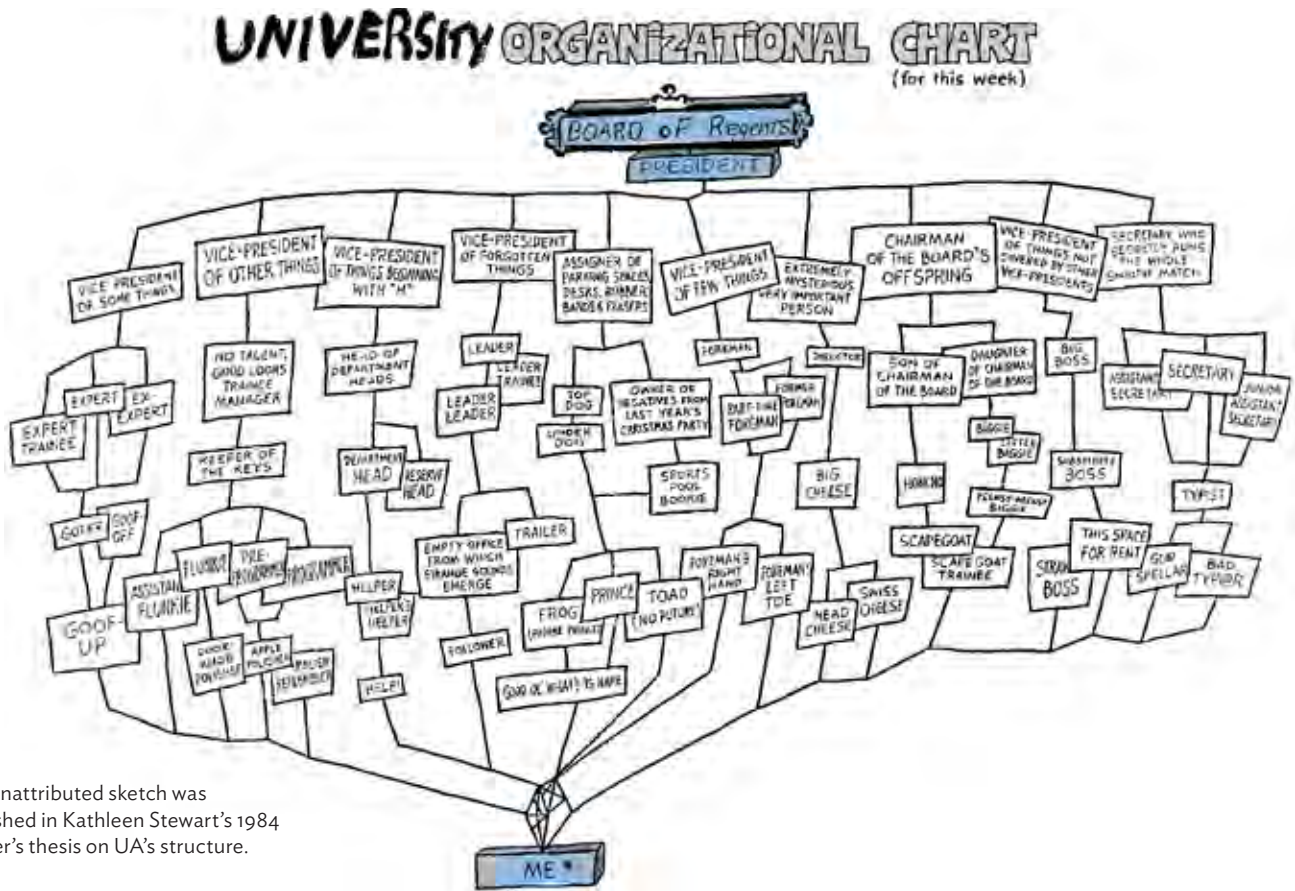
UNIVERSITY ORGANIZATIONAL CHART
(for this week)

BOARD OF REGENTS

PRESIDENT

VICE PRESIDENT OF SOME THINGS

VICE-PRESIDENT OF OTHER THINGS

VICE-PRESIDENT OF THINGS BEGINNING WITH "H"

VICE-PRESIDENT OF FORGOTTEN THINGS

ASSIGNER OF PARKING SPACES, DESKS, RUBBER BANDS & ERASERS

VICE-PRESIDENT OF FEW THINGS

EXTREMELY MYSTERIOUS VERY IMPORTANT PERSON

CHAIRMAN OF THE BOARD'S OFFSPRING

VICE-PRESIDENT OF THINGS NOT COVERED BY OTHER VICE-PRESIDENTS

SECRETARY WHO SECRETLY RUNS THE WHOLE SHOOTIN' MATCH

EXPERT

EX-EXPERT

EXPERT TRAINEE

NO TALENT, GOOD LOOKS TRAINEE MANAGER

KEEPER OF THE KEYS

HEAD OF DEPARTMENT HEADS

DEPARTMENT HEAD

RESERVE HEAD

LEADER

LEADER RAISER

LEADER LEADER

TOP DOG

UNDER DOG

OWNER OF NEGATIVES FROM LAST YEAR'S CHRISTMAS PARTY

SPORTS POOL BOOKIE

FOREMAN

PART-TIME FOREMAN

FORMER FOREMAN

DIRECTOR

BIG CHEESE

SON OF CHAIRMAN OF THE BOARD

DAUGHTER OF CHAIRMAN OF THE BOARD

BIGGIE

SISTER BIGGIE

FLUNKY-MOST BIGGIE

HONCHO

SCAPEGOAT

SCAPEGOAT TRAINEE

BIG BOSS

SUBSTITUTE BOSS

STRAW BOSS

THIS SPACE FOR RENT

ASSISTANT SECRETARY

SECRETARY

JUNIOR ASSISTANT SECRETARY

TYPIST

GUD SPELLAR

BAD TYPIRIC

GOFER

GOOF-OFF

GOOF-UP

ASSISTANT FLUNKIE

FLUNKIE

PRE-PROGRAMMER

PROGRAMMER

DOOR-KNOB POLISHER

APPLE POLISHER

POLISH REFURBISHER

HELPER

HELPER'S HELPER

HELP!

EMPTY OFFICE FROM WHICH STRANGE SOUNDS EMERGE

TRAILER

FOLLOWER

FROG (FUTURE PRINCE)

PRINCE

TOAD (NO FUTURE)

GOOD OL' WHAT'S HIS NAME

FOREMAN'S RIGHT HAND

FOREMAN'S LEFT TOE

HEAD CHEESE

SWISS CHEESE

ME

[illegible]nattributed sketch was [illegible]shed in Kathleen Stewart's 1984 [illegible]er's thesis on UA's structure.